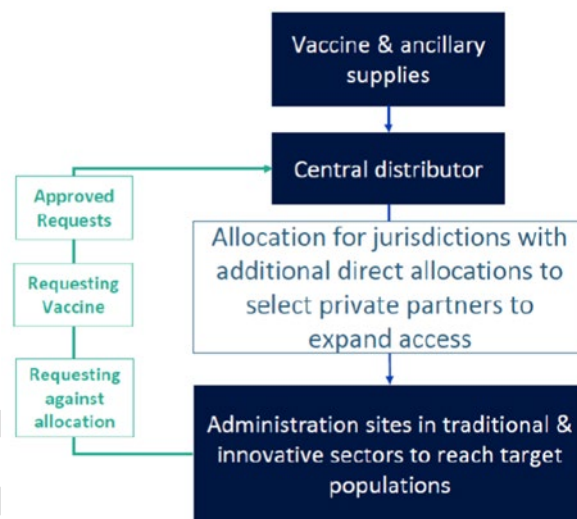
Vaccine & ancillary supplies

Central distributor

Allocation for jurisdictions with additional direct allocations to select private partners to expand access

Administration sites in traditional & innovative sectors to reach target populations

Approved Requests

Requesting Vaccine

Requesting against allocation